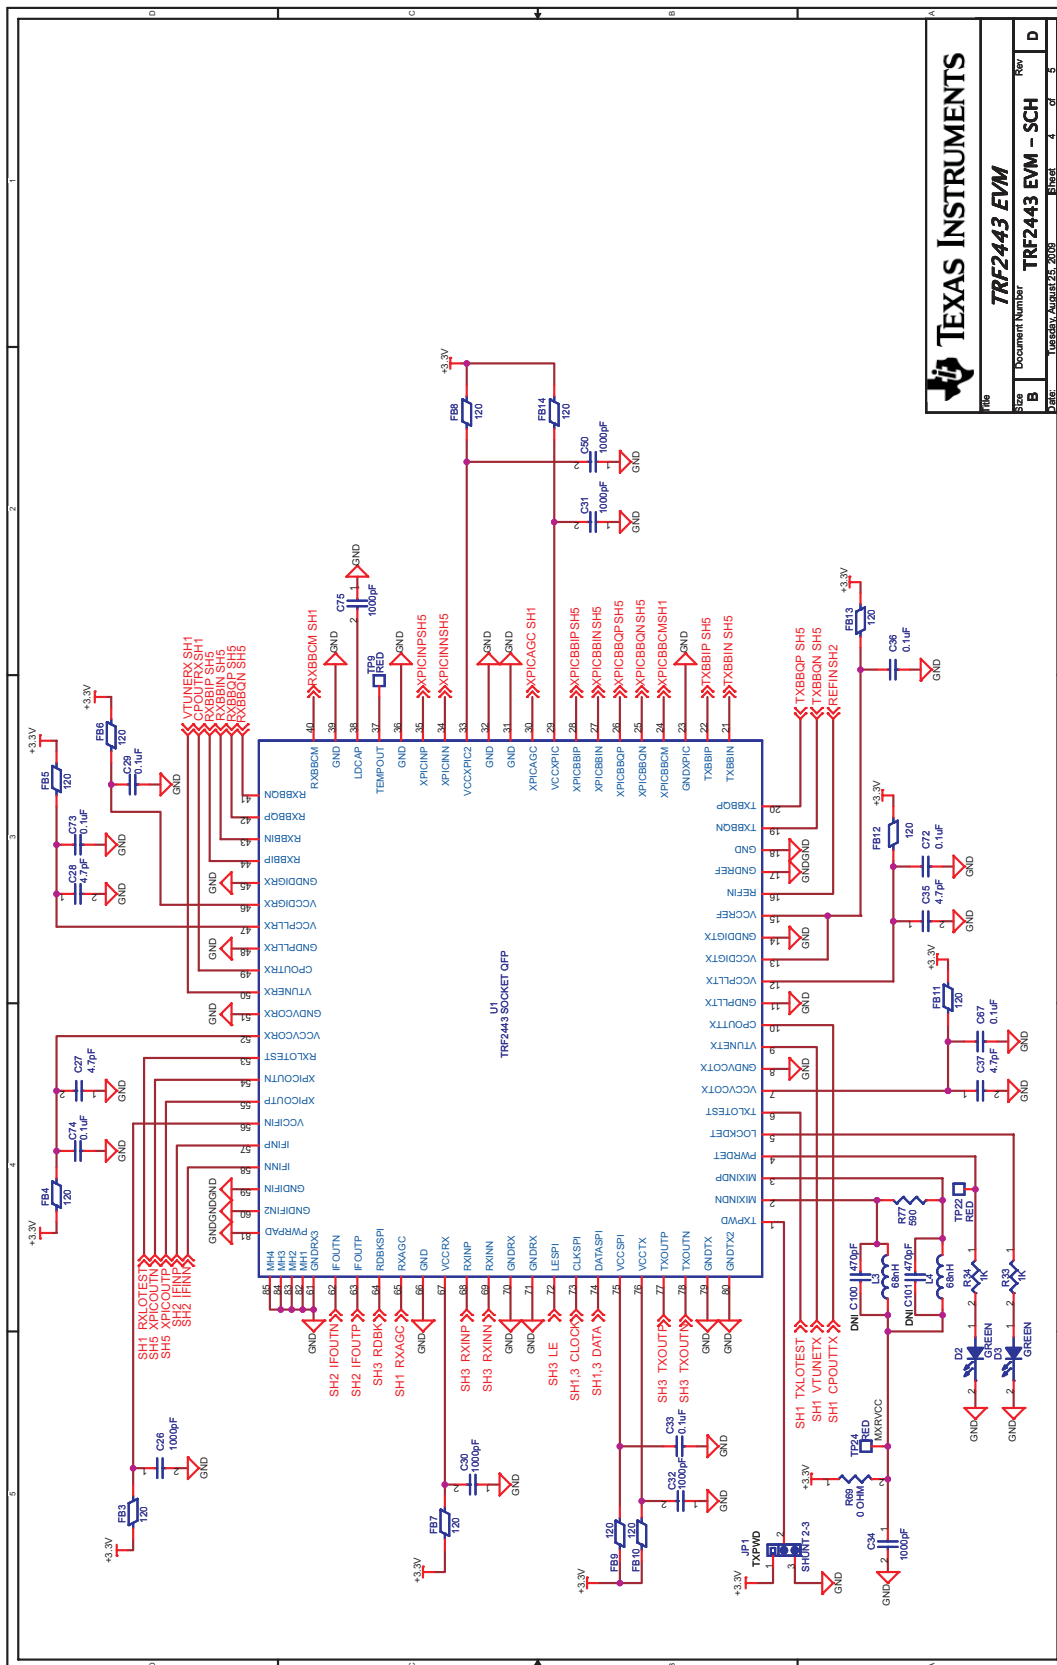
TEXAS INSTRUMENTS

Title
TRF2443 EVM

Size B
Document Number
TRF2443 EVM - SCH
Rev D

Date: Tuesday, August 25, 2009
Sheet 4 of 5

U1
TRF2443 SOCKET QFP

RXBBCM SH1
GND
GND
TP9 RED
GND
XPICINPSH5
XPICINNSH5
GND
GND
XPICAGC SH1
XPICBBIPSH5
XPICBBINSH5
XPICBBQPSH5
XPICBBQNSH5
XPICBBCMSH1
GND
TXBBIP SH5
TXBBIN SH5

C75 1000pF
+3.3V
FB8 120
FB14 120
C50 1000pF
C31 1000pF
GND
GND

RXBBCM GND LDCAP TEMPOUT GND XPICINP XPICINN VCCXPIC2 GND GND XPICAGC VCCXPIC XPICBBIP XPICBBIN XPICBBQP XPICBBQN XPICBBCM GNDXPIC TXBBIP TXBBIN
40 39 38 37 36 35 34 33 32 31 30 29 28 27 26 25 24 23 22 21

VTUNERX SH1
CPOUTRX SH1
RXBBIP SH5
RXBBIN SH5
RXBBQP SH5
RXBBQN SH5

+3.3V
FB6 120
C29 0.1uF
GND
+3.3V
FB5 120
C73 0.1uF
GND
C28 4.7pF
GND

41 RXBBQN
42 RXBBQP
43 RXBBIN
44 RXBBIP
45 GNDDIGRX
46 VCCDIGRX
47 VCCPLLRX
48 GNDPLLRX
49 CPOUTRX
50 VTUNERX
51 GNDVCORX
52 VCCVCORX
53 RXLOTEST
54 XPICOUTN
55 XPICOUTP
56 VCCIFIN
57 IFINP
58 IFINN
59 GNDIFIN
60 GNDIFIN2
61 PWRPAD

GND
GND
GND
GND
GNDGNDGND

C27 4.7pF
GND
C74 0.1uF
GND
FB4 120
+3.3V

SH1 RXLOTEST
SH5 XPICOUTN
SH5 XPICOUTP
SH2 IFINP
SH2 IFINN

C26 1000pF
GND
FB3 120
+3.3V

MH4 MH3 MH2 MH1 GNDRX3 IFOUTN IFOUTP RDBKSPI RXAGC GND VCCRX RXINP RXINN GNDRX GNDRX LESPI CLKSPI DATASPI VCCSPI VCCTX TXOUTP TXOUTN GNDTX GNDTX2
85 84 83 82 61 62 63 64 65 66 67 68 69 70 71 72 73 74 75 76 77 78 79 80

GND
SH2 IFOUTN
SH2 IFOUTP
SH3 RDBK
SH1 RXAGC
GND
SH3 RXINP
SH3 RXINN
GND
GND
SH3 LE
SH1,3 CLOCK
SH1,3 DATA
SH3 TXOUTP
SH3 TXOUTN
GND
GND

C30 1000pF
GND
FB7 120
+3.3V
C33 0.1uF
GND
C32 1000pF
GND
FB9 120
FB10 120
+3.3V

JP1 TXPWD
SHUNT 2-3
+3.3V
GND

20 TXBBQP
19 TXBBQN
18 GND
17 GNDREF
16 REFIN
15 VCCREF
14 GNDDIGTX
13 VCCDIGTX
12 VCCPLLTX
11 GNDPLLTX
10 CPOUTTX
9 VTUNETX
8 GNDVCOTX
7 VCCVCOTX
6 TXLOTEST
5 LOCKDET
4 PWRDET
3 MIXINP
2 MIXINN
1 TXPWD

TXBBQP SH5
TXBBQN SH5
REFIN SH2
GNDGND
GND
GND
GND

+3.3V
FB13 120
C36 0.1uF
GND
+3.3V
FB12 120
C72 0.1uF
GND
C35 4.7pF
GND
+3.3V
FB11 120
C67 0.1uF
GND
C37 4.7pF
GND

SH1 TXLOTEST
SH1 VTUNETX
SH1 CPOUTTX

R77 590
TP22 RED
DNI C100 470pF
L3 68nH
DNI C101 470pF
L4 68nH
R34 1K
R33 1K
D2 GREEN
D3 GREEN
GND
GND
TP24 RED
MXRVCC
+3.3V
R69 0 OHM
C34 1000pF
GND